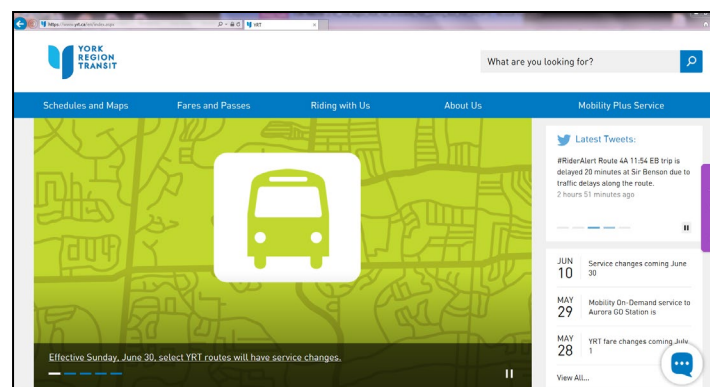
https://www.yrt.ca/en/index.aspx

YRT

YORK REGION TRANSIT

What are you looking for?

Schedules and Maps

Fares and Passes

Riding with Us

About Us

Mobility Plus Service

Latest Tweets:

#RiderAlert Route 4A 11:54 EB trip is delayed 20 minutes at Sir Benson due to traffic delays along the route.

2 hours 51 minutes ago

JUN 10 Service changes coming June 30

MAY 29 Mobility On-Demand service to Aurora GO Station is

MAY 28 YRT fare changes coming July 1

View All...

Effective Sunday, June 30, select YRT routes will have service changes.